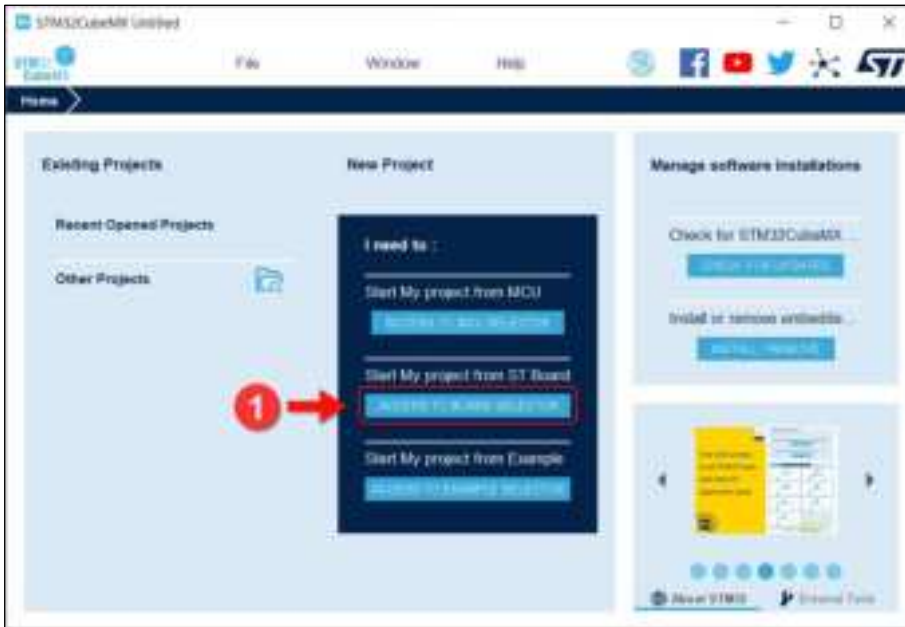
STM32CubeMX Untitled

STM32 CubeMX

File

Window

Help

Home

Existing Projects

Recent Opened Projects

Other Projects

New Project

I need to :

Start My project from MCU

ACCESS TO MCU SELECTOR

Start My project from ST Board

ACCESS TO BOARD SELECTOR

Start My project from Example

ACCESS TO EXAMPLE SELECTOR

1

Manage software installations

Check for STM32CubeMX ...

CHECK FOR UPDATES

Install or remove embedde...

INSTALL / REMOVE

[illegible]

About STM32

External Tools